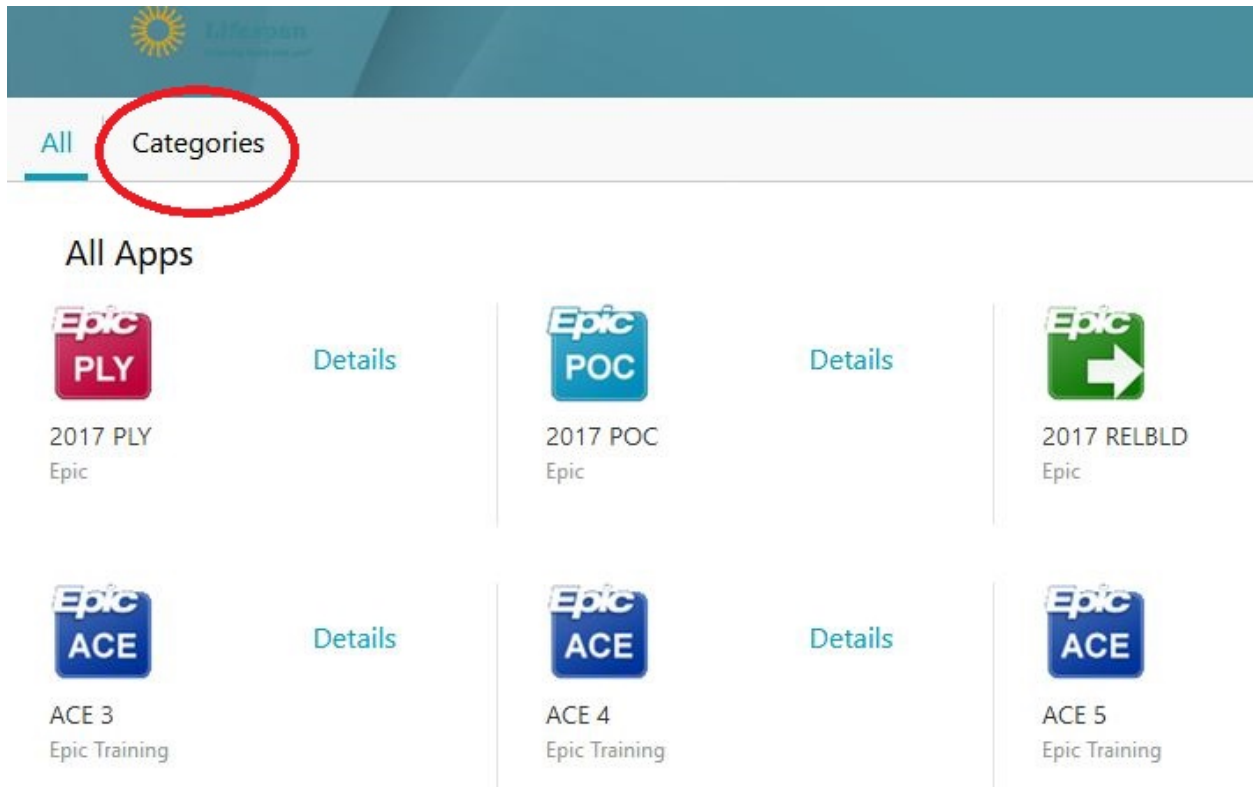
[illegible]

All Categories

All Apps

Epic PLY
Details
2017 PLY
Epic

Epic POC
Details
2017 POC
Epic

Epic
2017 RELBLD
Epic

Epic ACE
Details
ACE 3
Epic Training

Epic ACE
Details
ACE 4
Epic Training

Epic ACE
ACE 5
Epic Training